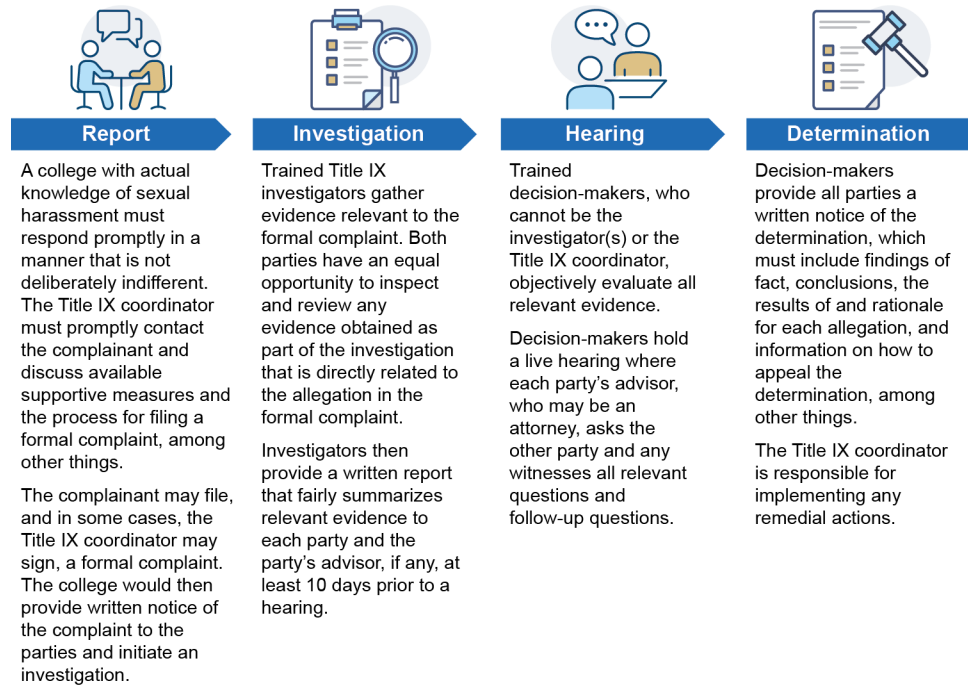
Report

A college with actual knowledge of sexual harassment must respond promptly in a manner that is not deliberately indifferent. The Title IX coordinator must promptly contact the complainant and discuss available supportive measures and the process for filing a formal complaint, among other things.

The complainant may file, and in some cases, the Title IX coordinator may sign, a formal complaint. The college would then provide written notice of the complaint to the parties and initiate an investigation.

Investigation

Trained Title IX investigators gather evidence relevant to the formal complaint. Both parties have an equal opportunity to inspect and review any evidence obtained as part of the investigation that is directly related to the allegation in the formal complaint.

Investigators then provide a written report that fairly summarizes relevant evidence to each party and the party's advisor, if any, at least 10 days prior to a hearing.

Hearing

Trained decision-makers, who cannot be the investigator(s) or the Title IX coordinator, objectively evaluate all relevant evidence.

Decision-makers hold a live hearing where each party's advisor, who may be an attorney, asks the other party and any witnesses all relevant questions and follow-up questions.

Determination

Decision-makers provide all parties a written notice of the determination, which must include findings of fact, conclusions, the results of and rationale for each allegation, and information on how to appeal the determination, among other things.

The Title IX coordinator is responsible for implementing any remedial actions.